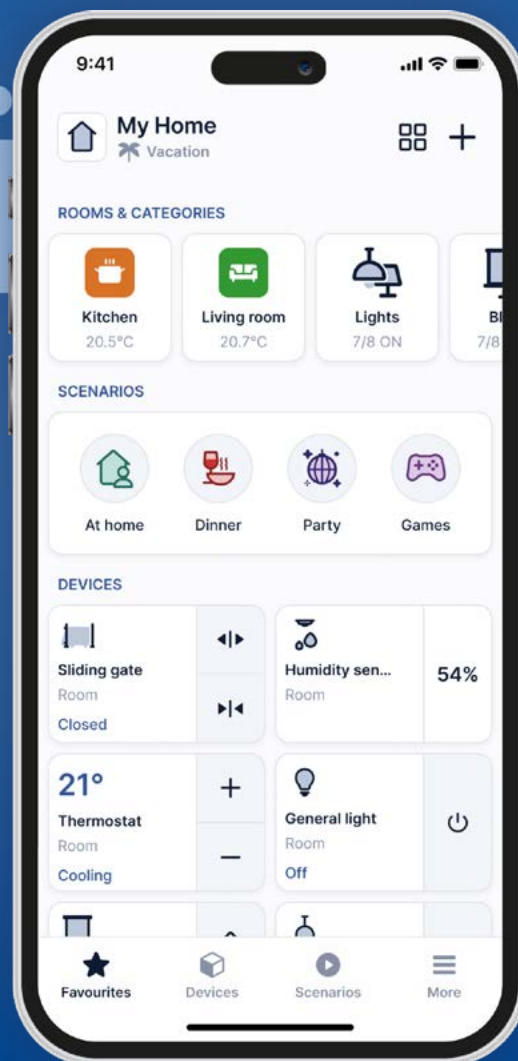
9:41

My Home
Vacation

ROOMS & CATEGORIES

Kitchen
20.5°C

Living room
20.7°C

Lights
7/8 ON

Bl
7/8

SCENARIOS

At home

Dinner

Party

Games

DEVICES

Sliding gate
Room
Closed

Humidity sen...
Room

54%

21°
Thermostat
Room
Cooling

+

−

General light
Room
Off

Favourites

Devices

Scenarios

More